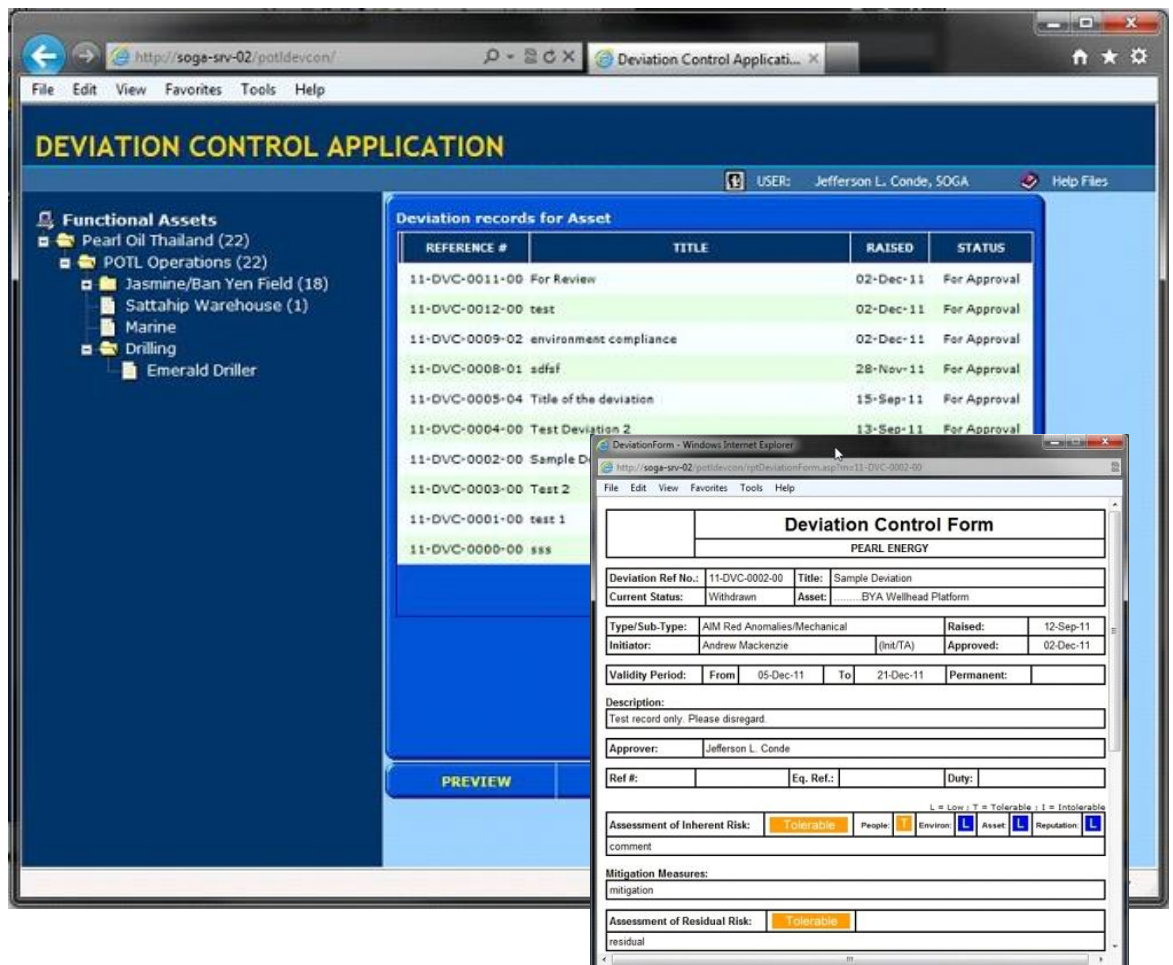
http://soga-srv-02/potldevcon/
Deviation Control Applicati... ×
File Edit View Favorites Tools Help

DEVIATION CONTROL APPLICATION

USER: Jefferson L. Conde, SOGA
Help Files

Functional Assets
Pearl Oil Thailand (22)
POTL Operations (22)
Jasmine/Ban Yen Field (18)
Sattahip Warehouse (1)
Marine
Drilling
Emerald Driller

Deviation records for Asset

| REFERENCE # | TITLE | RAISED | STATUS |
|---|---|---|---|
| 11-DVC-0011-00 | For Review | 02-Dec-11 | For Approval |
| 11-DVC-0012-00 | test | 02-Dec-11 | For Approval |
| 11-DVC-0009-02 | environment compliance | 02-Dec-11 | For Approval |
| 11-DVC-0008-01 | sdfsf | 28-Nov-11 | For Approval |
| 11-DVC-0005-04 | Title of the deviation | 15-Sep-11 | For Approval |
| 11-DVC-0004-00 | Test Deviation 2 | 13-Sep-11 | For Approval |
| 11-DVC-0002-00 | Sample De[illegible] | | |
| 11-DVC-0003-00 | Test 2 | | |
| 11-DVC-0001-00 | test 1 | | |
| 11-DVC-0000-00 | sss | | |

PREVIEW

DeviationForm - Windows Internet Explorer
http://soga-srv-02/potldevcon/rptDeviationForm.asp?n=11-DVC-0002-00
File Edit View Favorites Tools Help

Deviation Control Form
PEARL ENERGY

| Deviation Ref No.: | 11-DVC-0002-00 | Title: | Sample Deviation |
|---|---|---|---|
| Current Status: | Withdrawn | Asset: | .........BYA Wellhead Platform |

| Type/Sub-Type: | AIM Red Anomalies/Mechanical | | Raised: | 12-Sep-11 |
|---|---|---|---|---|
| Initiator: | Andrew Mackenzie | (Init/TA) | Approved: | 02-Dec-11 |

| Validity Period: | From | 05-Dec-11 | To | 21-Dec-11 | Permanent: | |
|---|---|---|---|---|---|---|

Description:
Test record only. Please disregard.

Approver: Jefferson L. Conde

| Ref #: | | Eq. Ref.: | | Duty: | |
|---|---|---|---|---|---|

L = Low ; T = Tolerable ; I = Intolerable

Assessment of Inherent Risk: Tolerable People: T Environ: L Asset: L Reputation: L
comment

Mitigation Measures:
mitigation

Assessment of Residual Risk: Tolerable
residual